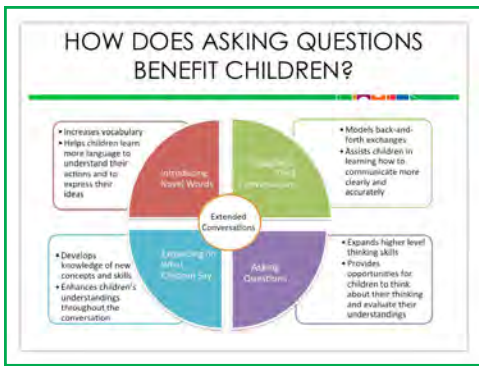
HOW DOES ASKING QUESTIONS BENEFIT CHILDREN?

• Increases vocabulary
• Helps children learn more language to understand their actions and to express their ideas

Introducing Novel Words

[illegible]

• Models back-and-forth exchanges
• Assists children in learning how to communicate more clearly and accurately

Extended Conversations

• Develops knowledge of new concepts and skills
• Enhances children's understandings throughout the conversation

Expanding on What Children Say

Asking Questions

• Expands higher level thinking skills
• Provides opportunities for children to think about their thinking and evaluate their understandings